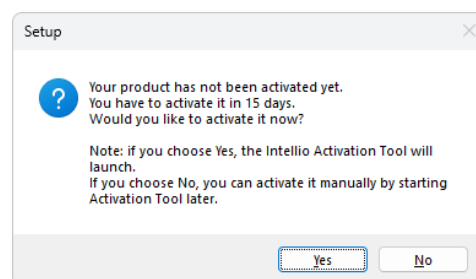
Setup

Your product has not been activated yet.
You have to activate it in 15 days.
Would you like to activate it now?

Note: if you choose Yes, the Intellio Activation Tool will launch.
If you choose No, you can activate it manually by starting Activation Tool later.

Yes

No